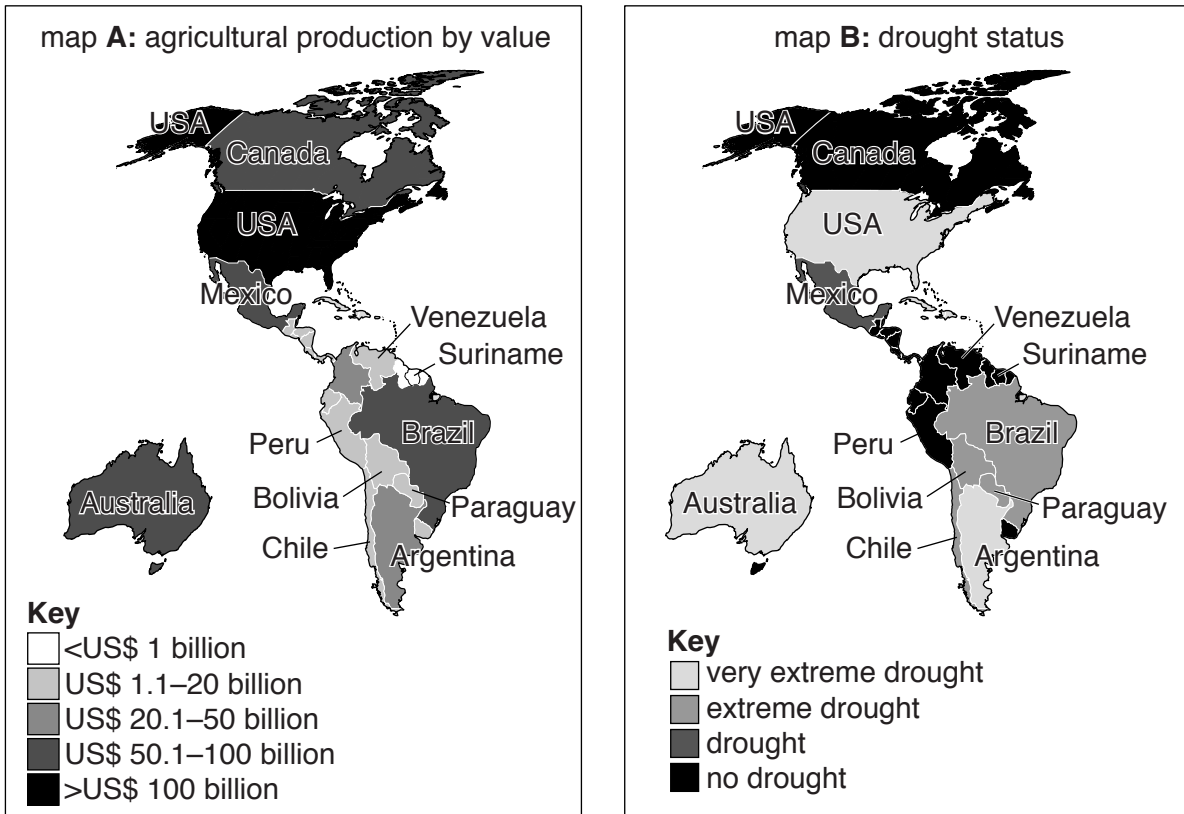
map **A:** agricultural production by value

USA
Canada
USA
Mexico
Venezuela
Suriname
Peru
Brazil
Australia
Bolivia
Paraguay
Chile
Argentina

**Key**
<US$ 1 billion
US$ 1.1–20 billion
US$ 20.1–50 billion
US$ 50.1–100 billion
>US$ 100 billion

map **B:** drought status

USA
Canada
USA
Mexico
Venezuela
Suriname
Peru
Brazil
Australia
Bolivia
Paraguay
Chile
Argentina

**Key**
very extreme drought
extreme drought
drought
no drought